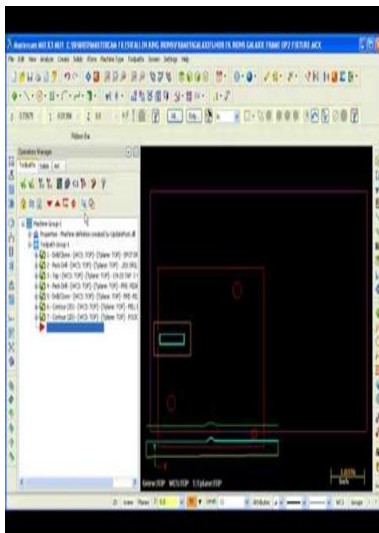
Mastercam X3 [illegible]

File Edit View Analyze Create Solids Xform Machine Type Toolpaths Screen Settings Help

Ribbon Bar

Operations Manager

Toolpaths Solids Art

Machine Group-1

Properties - Machine definition created by Update/Hole.M

Toolpath Group-1

1 - Drill/Cbore - [WCS: TOP] - [Tplane: TOP] - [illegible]

2 - Peck Drill - [WCS: TOP] - [Tplane: TOP] - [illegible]

3 - Tap - [WCS: TOP] - [Tplane: TOP] - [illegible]

4 - Peck Drill - [WCS: TOP] - [Tplane: TOP] - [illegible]

5 - Drill/Cbore - [WCS: TOP] - [Tplane: TOP] - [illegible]

6 - Contour (2D) - [WCS: TOP] - [Tplane: TOP] - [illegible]

7 - Contour (2D) - [WCS: TOP] - [Tplane: TOP] - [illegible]

Gview:TOP WCS:TOP T/Cplane:TOP

2D View Planes Z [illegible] Level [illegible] Attributes WCS Groups